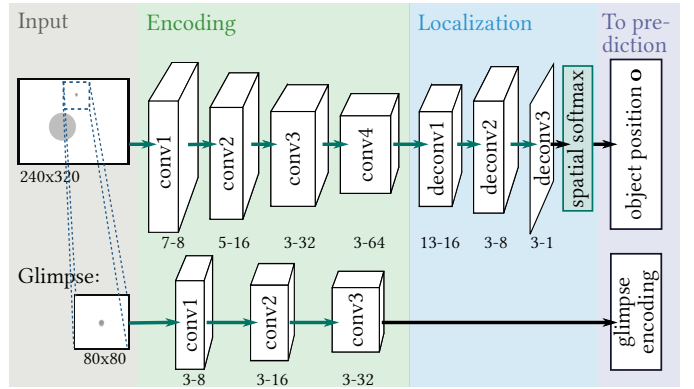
Input

Encoding

Localization

To prediction

240x320

conv1

conv2

conv3

conv4

deconv1

deconv2

deconv3

spatial softmax

object position $\mathbf{o}$

7-8

5-16

3-32

3-64

13-16

3-8

3-1

Glimpse:

80x80

conv1

conv2

conv3

glimpse encoding

3-8

3-16

3-32